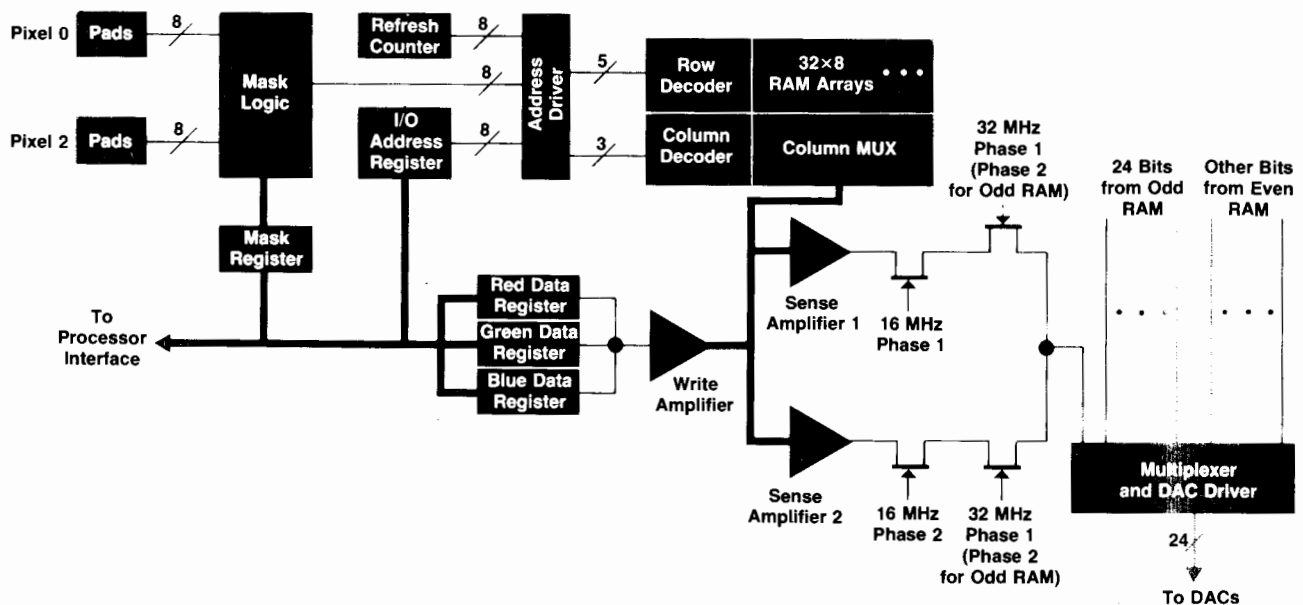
Pixel 0
Pads
8
Pixel 2
Pads
8
Mask Logic
Mask Register
To Processor Interface
Refresh Counter
8
8
I/O Address Register
8
Address Driver
5
3
Row Decoder
Column Decoder
32×8 RAM Arrays • • •
Column MUX
32 MHz Phase 1 (Phase 2 for Odd RAM)
24 Bits from Odd RAM
Other Bits from Even RAM
Red Data Register
Green Data Register
Blue Data Register
Write Amplifier
Sense Amplifier 1
16 MHz Phase 1
Sense Amplifier 2
16 MHz Phase 2
32 MHz Phase 1 (Phase 2 for Odd RAM)
Multiplexer and DAC Driver
24
To DACs